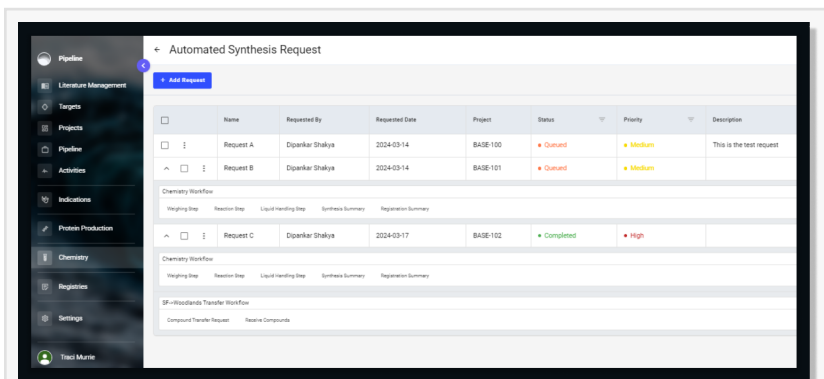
Pipeline
Literature Management
Targets
Projects
Pipeline
Activities
Indications
Protein Production
Chemistry
Registries
Settings
Traci Murrie

← Automated Synthesis Request

+ Add Request

| | Name | Requested By | Requested Date | Project | Status | Priority | Description |
|---|---|---|---|---|---|---|---|
| ⋮ | Request A | Dipankar Shakya | 2024-03-14 | BASE-100 | • Queued | • Medium | This is the test request |
| ⋮ | Request B | Dipankar Shakya | 2024-03-14 | BASE-101 | • Queued | • Medium | |

Chemistry Workflow
Weighing Step Reaction Step Liquid Handling Step Synthesis Summary Registration Summary

| | Name | Requested By | Requested Date | Project | Status | Priority | Description |
|---|---|---|---|---|---|---|---|
| ⋮ | Request C | Dipankar Shakya | 2024-03-17 | BASE-102 | • Completed | • High | |

Chemistry Workflow
Weighing Step Reaction Step Liquid Handling Step Synthesis Summary Registration Summary

SF→Woodlands Transfer Workflow
Compound Transfer Request Receive Compounds